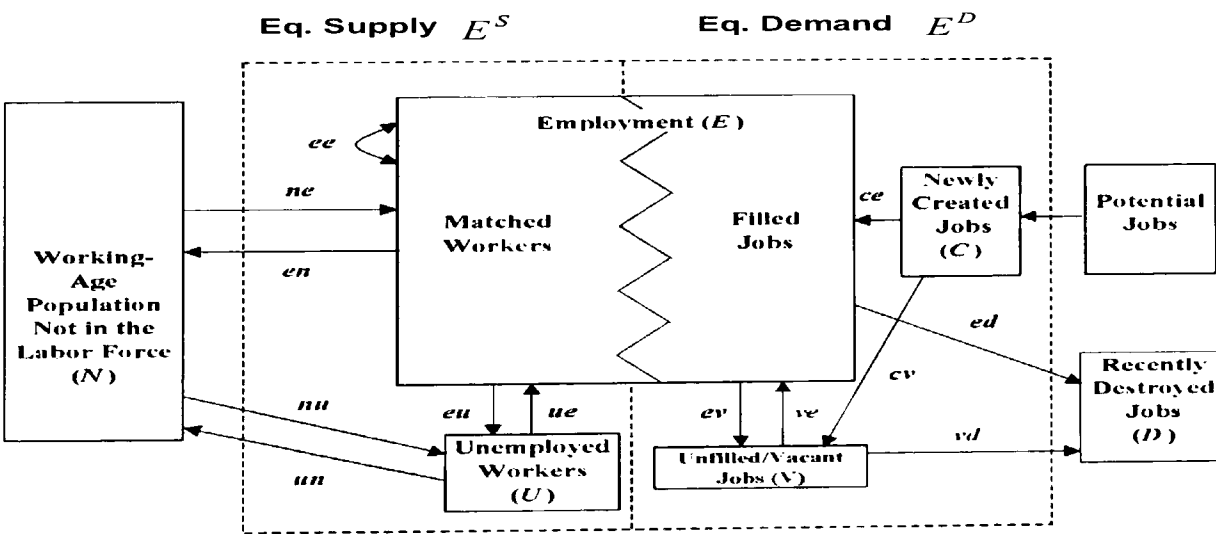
Eq. Supply $E^S$

Eq. Demand $E^D$

Employment ($E$)

ee

ne

Matched Workers

Filled Jobs

ce

Newly Created Jobs ($C$)

Potential Jobs

en

Working-Age Population Not in the Labor Force ($N$)

ed

cv

Recently Destroyed Jobs ($D$)

nu

eu

ue

ev

ve

vd

un

Unemployed Workers ($U$)

Unfilled/Vacant Jobs (V)